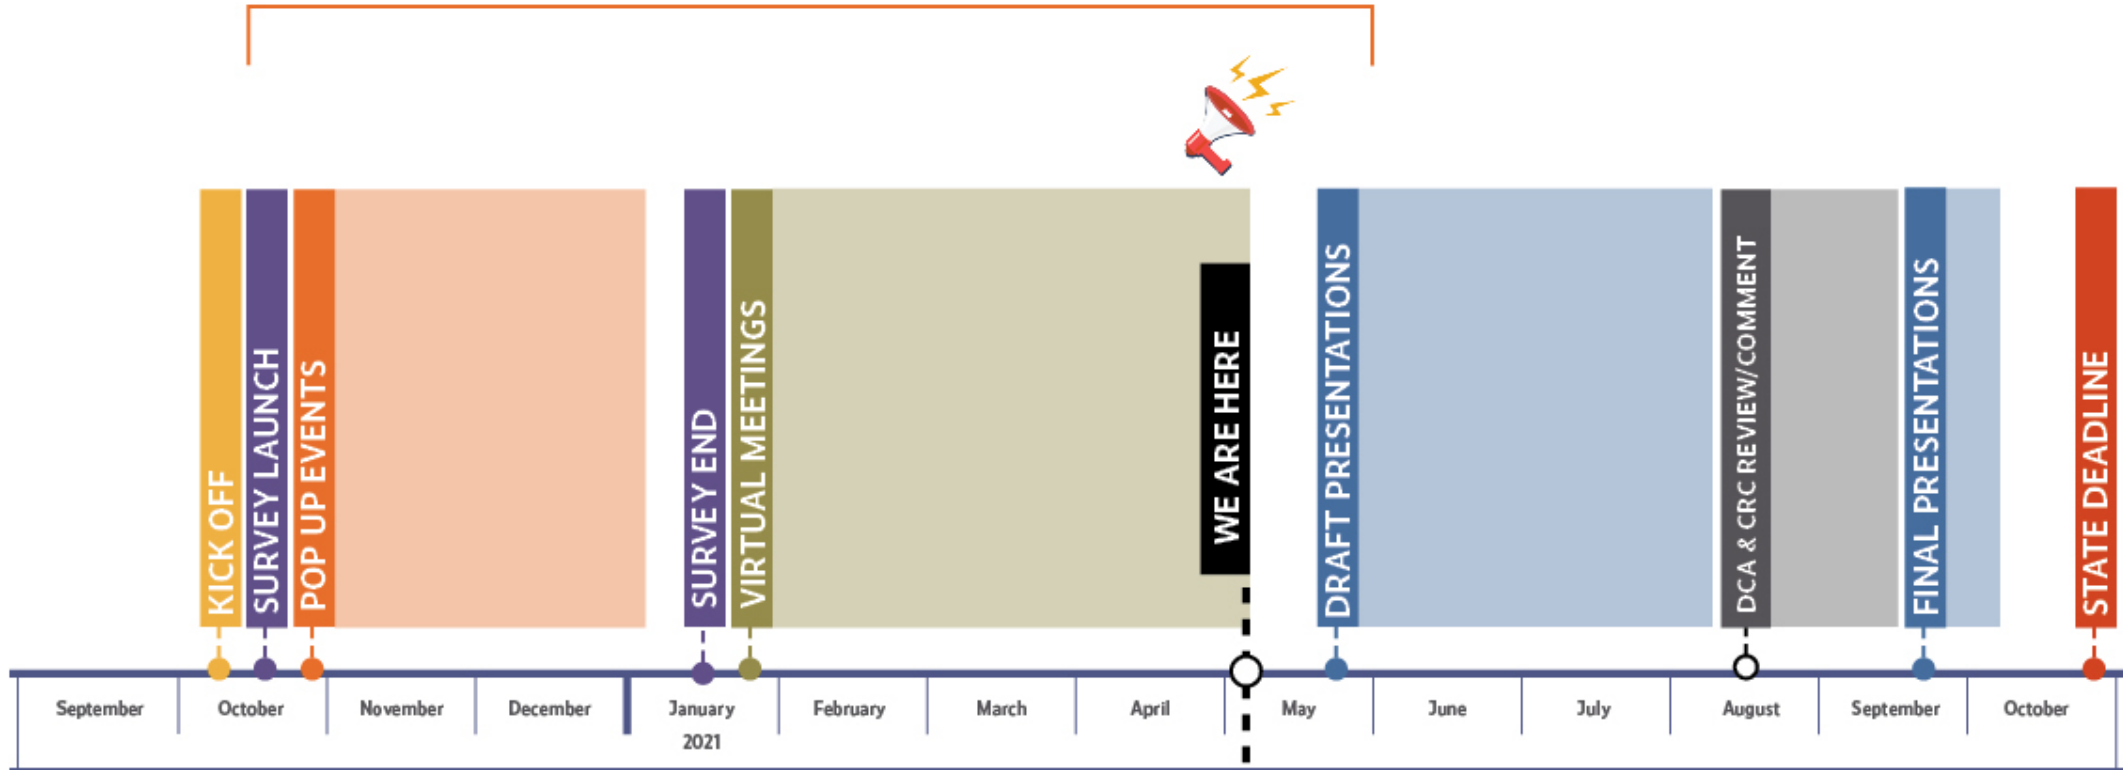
KICK OFF
SURVEY LAUNCH
POP UP EVENTS
SURVEY END
VIRTUAL MEETINGS
WE ARE HERE
DRAFT PRESENTATIONS
DCA & CRC REVIEW/COMMENT
FINAL PRESENTATIONS
STATE DEADLINE

| September | October | November | December | January 2021 | February | March | April | May | June | July | August | September | October |